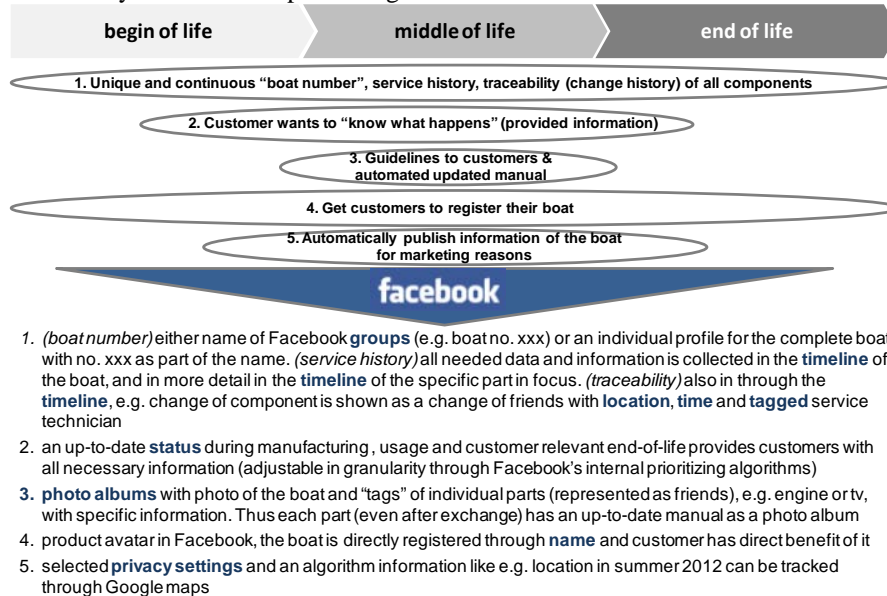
begin of life

middle of life

end of life

1. Unique and continuous “boat number”, service history, traceability (change history) of all components

2. Customer wants to “know what happens” (provided information)

3. Guidelines to customers & automated updated manual

4. Get customers to register their boat

5. Automatically publish information of the boat for marketing reasons

facebook

1. *(boat number)* either name of Facebook **groups** (e.g. boat no. xxx) or an individual profile for the complete boat with no. xxx as part of the name. *(service history)* all needed data and information is collected in the **timeline** of the boat, and in more detail in the **timeline** of the specific part in focus. *(traceability)* also in through the **timeline**, e.g. change of component is shown as a change of friends with **location**, **time** and **tagged** service technician

2. an up-to-date **status** during manufacturing, usage and customer relevant end-of-life provides customers with all necessary information (adjustable in granularity through Facebook's internal prioritizing algorithms)

3. **photo albums** with photo of the boat and “tags” of individual parts (represented as friends), e.g. engine or tv, with specific information. Thus each part (even after exchange) has an up-to-date manual as a photo album

4. product avatar in Facebook, the boat is directly registered through **name** and customer has direct benefit of it

5. selected **privacy settings** and an algorithm information like e.g. location in summer 2012 can be tracked through Google maps